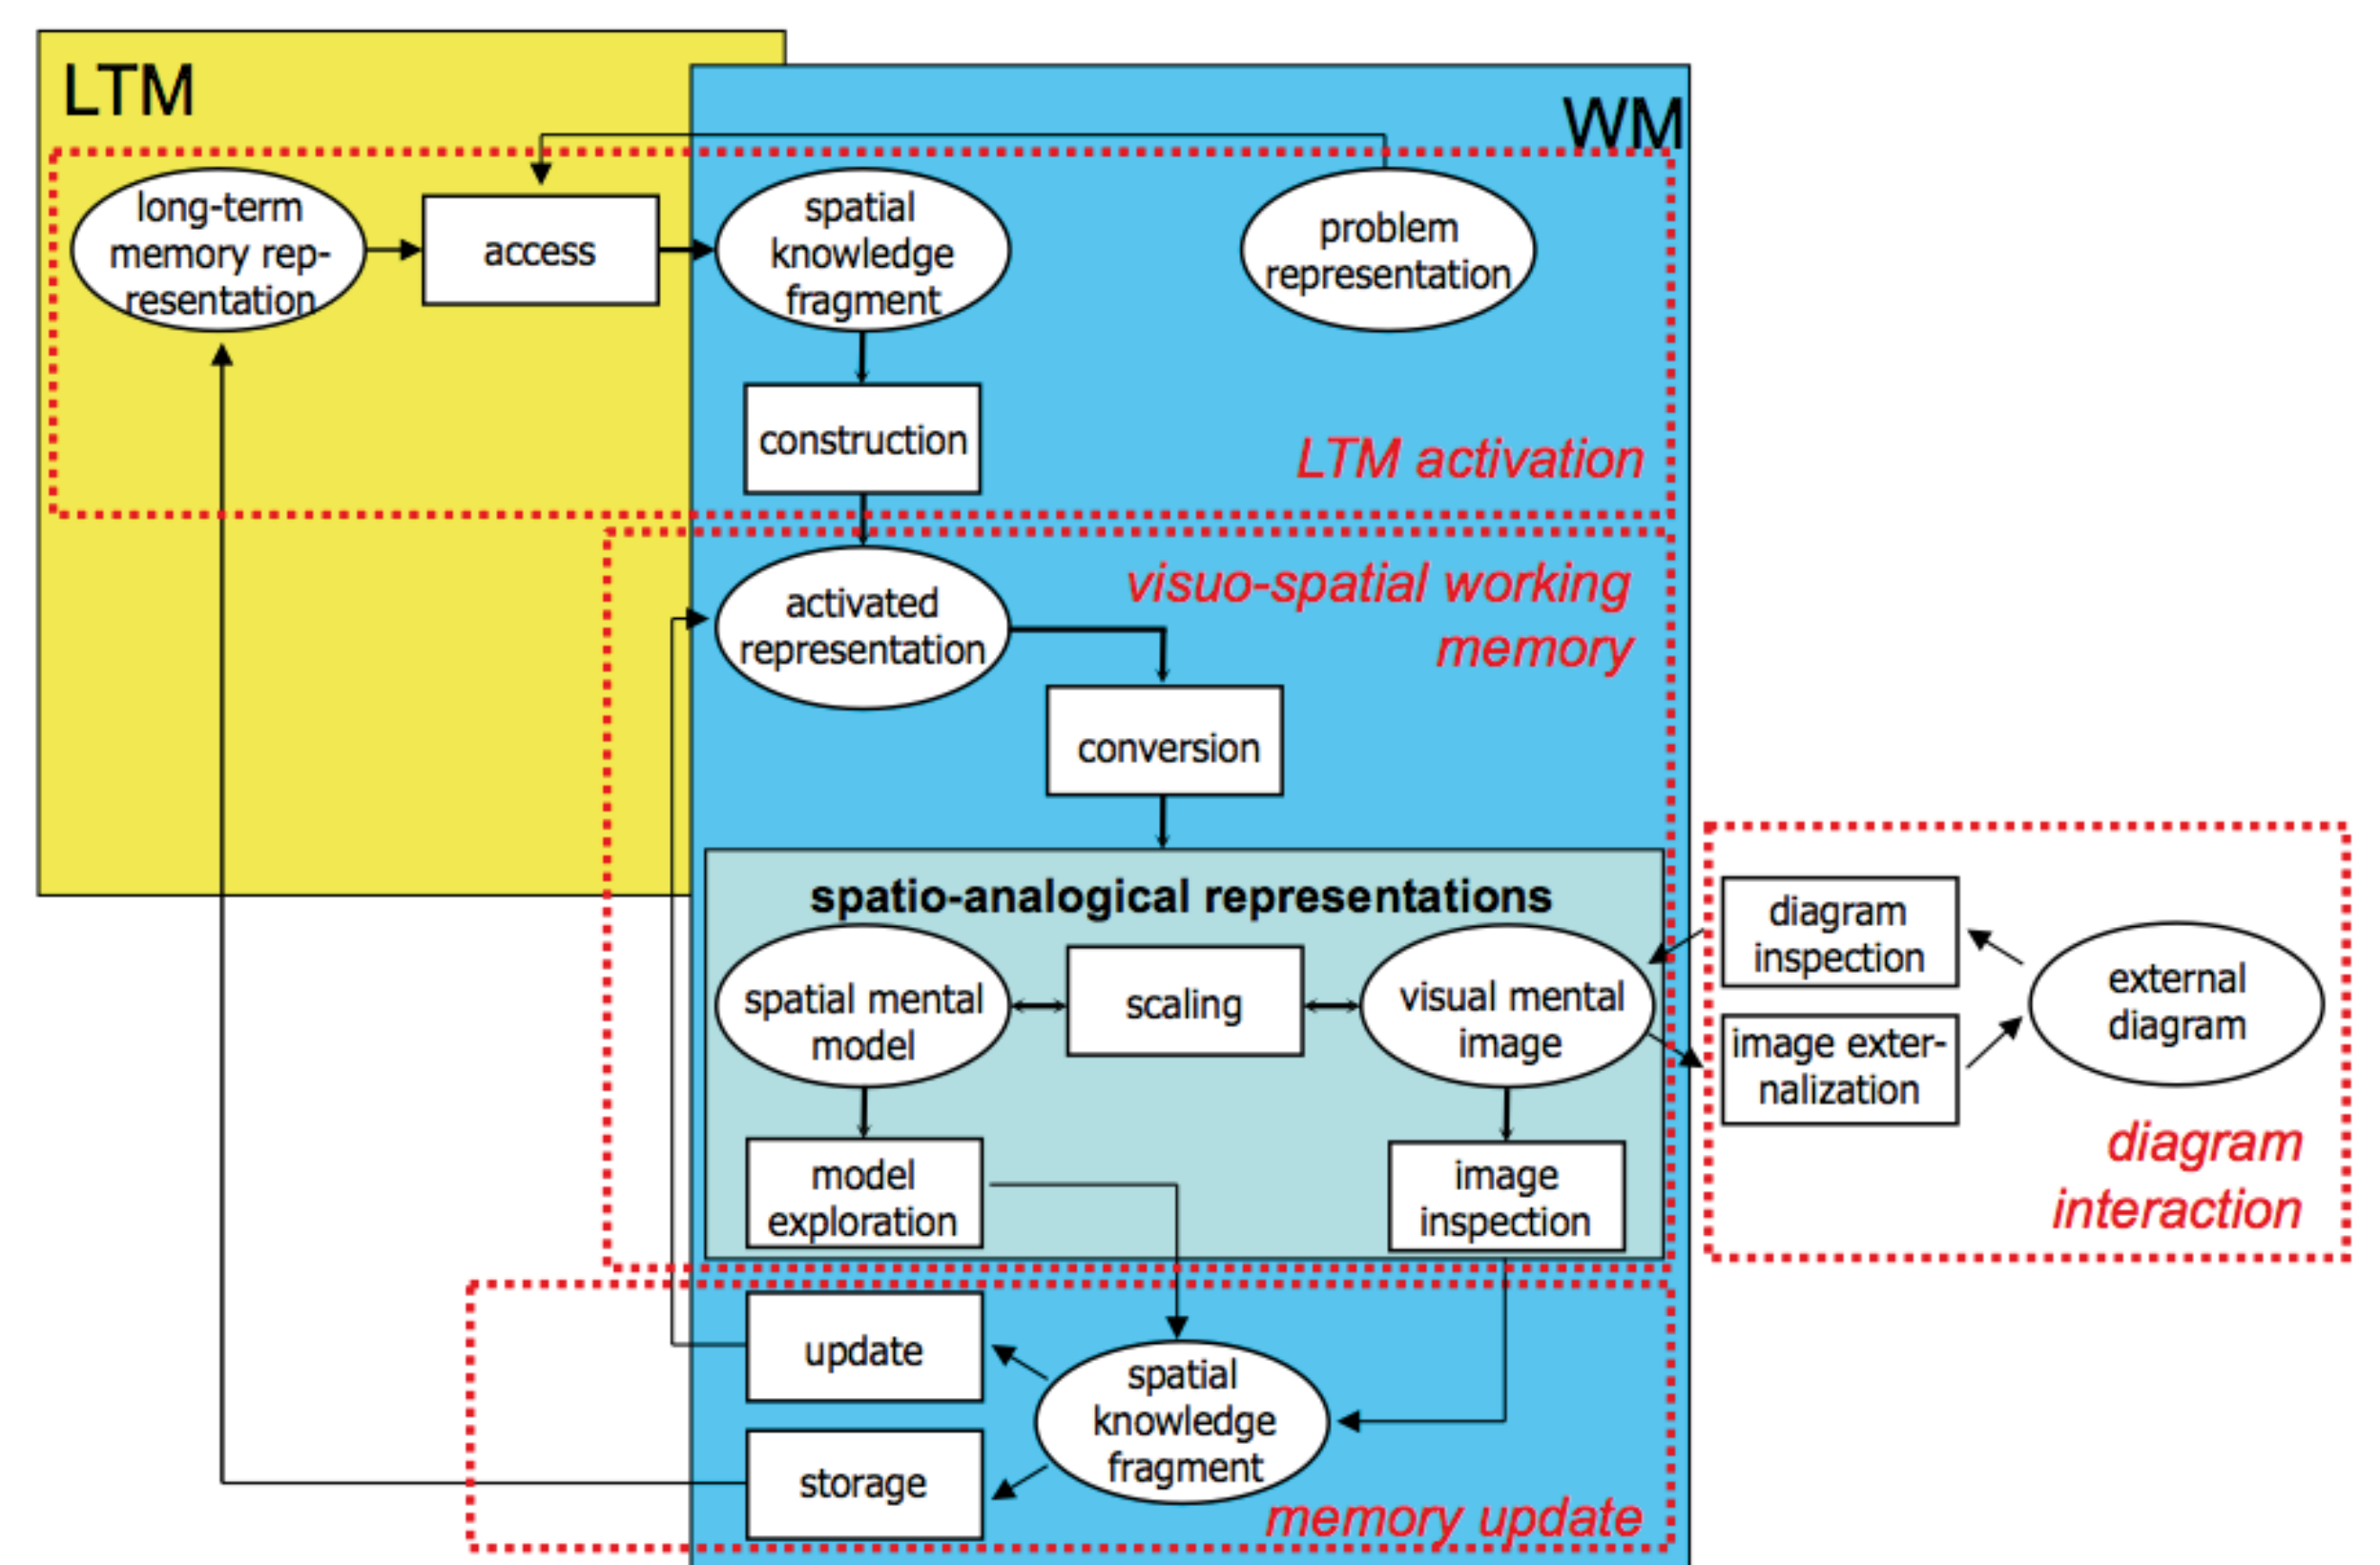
LTM

WM

long-term memory representation

access

spatial knowledge fragment

problem representation

construction

LTM activation

activated representation

visuo-spatial working memory

conversion

spatio-analogical representations

spatial mental model

scaling

visual mental image

diagram inspection

image externalization

external diagram

diagram interaction

model exploration

image inspection

update

spatial knowledge fragment

storage

memory update